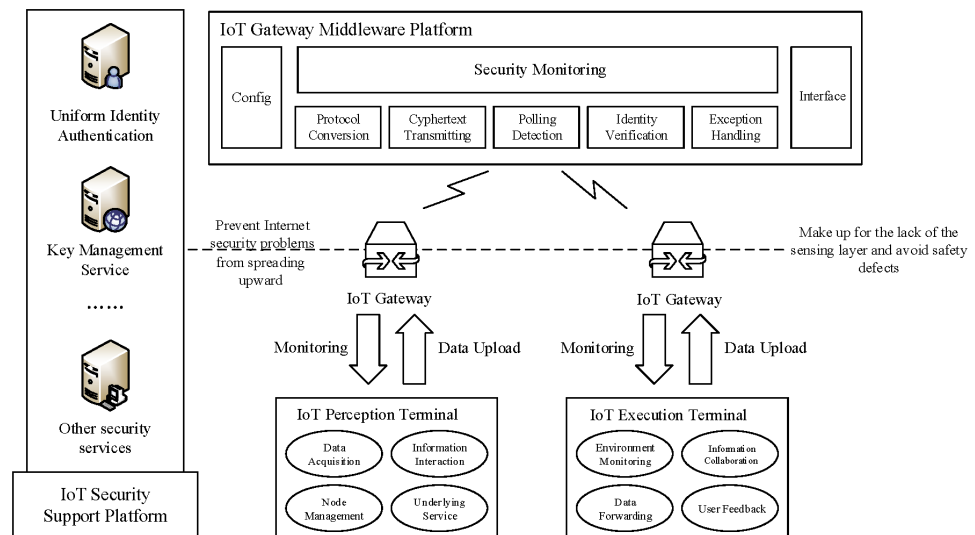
Uniform Identity Authentication

Key Management Service

……

Other security services

IoT Security Support Platform

IoT Gateway Middleware Platform

Config

Security Monitoring

Protocol Conversion

Cyphertext Transmitting

Polling Detection

Identity Verification

Exception Handling

Interface

Prevent Internet security problems from spreading upward

Make up for the lack of the sensing layer and avoid safety defects

IoT Gateway

IoT Gateway

Monitoring

Data Upload

Monitoring

Data Upload

IoT Perception Terminal

Data Acquisition

Information Interaction

Node Management

Underlying Service

IoT Execution Terminal

Environment Monitoring

Information Collaboration

Data Forwarding

User Feedback